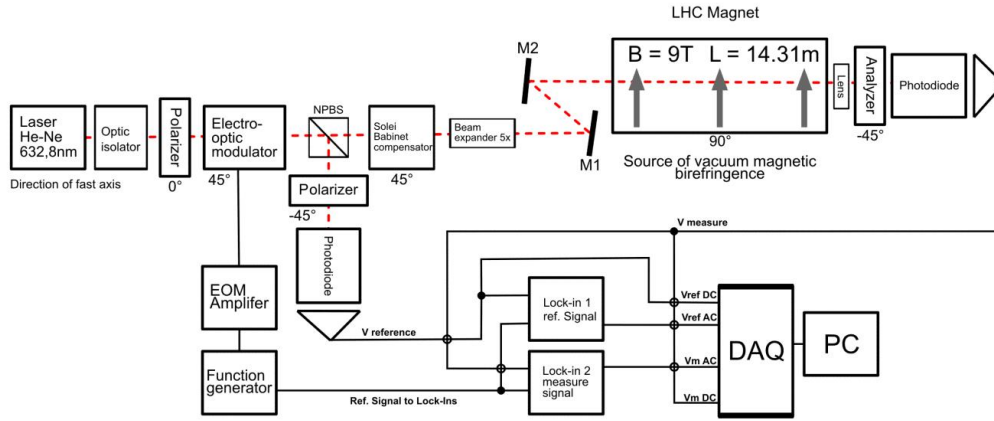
LHC Magnet

M2

B = 9T L = 14.31m

Lens

Analyzer

Photodiode

Laser He-Ne 632,8nm

Optic isolator

Polarizer

Electro-optic modulator

NPBS

Solei Babinet compensator

Beam expander 5x

M1

90°

-45°

Source of vacuum magnetic birefringence

Direction of fast axis

0°

45°

45°

Polarizer

-45°

Photodiode

V measure

EOM Amplifer

Lock-in 1 ref. Signal

Vref DC

Vref AC

V reference

DAQ

PC

Function generator

Lock-in 2 measure signal

Vm AC

Vm DC

Ref. Signal to Lock-Ins